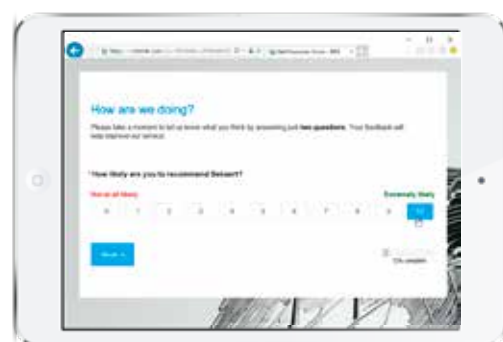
How are we doing?

Please take a moment to let us know what you think by answering just **two questions**. Your feedback will help improve our service.

* How likely are you to recommend Delcant?

Not at all likely

Extremely likely

0 1 2 3 4 5 6 7 8 9 10

Next »

0% complete